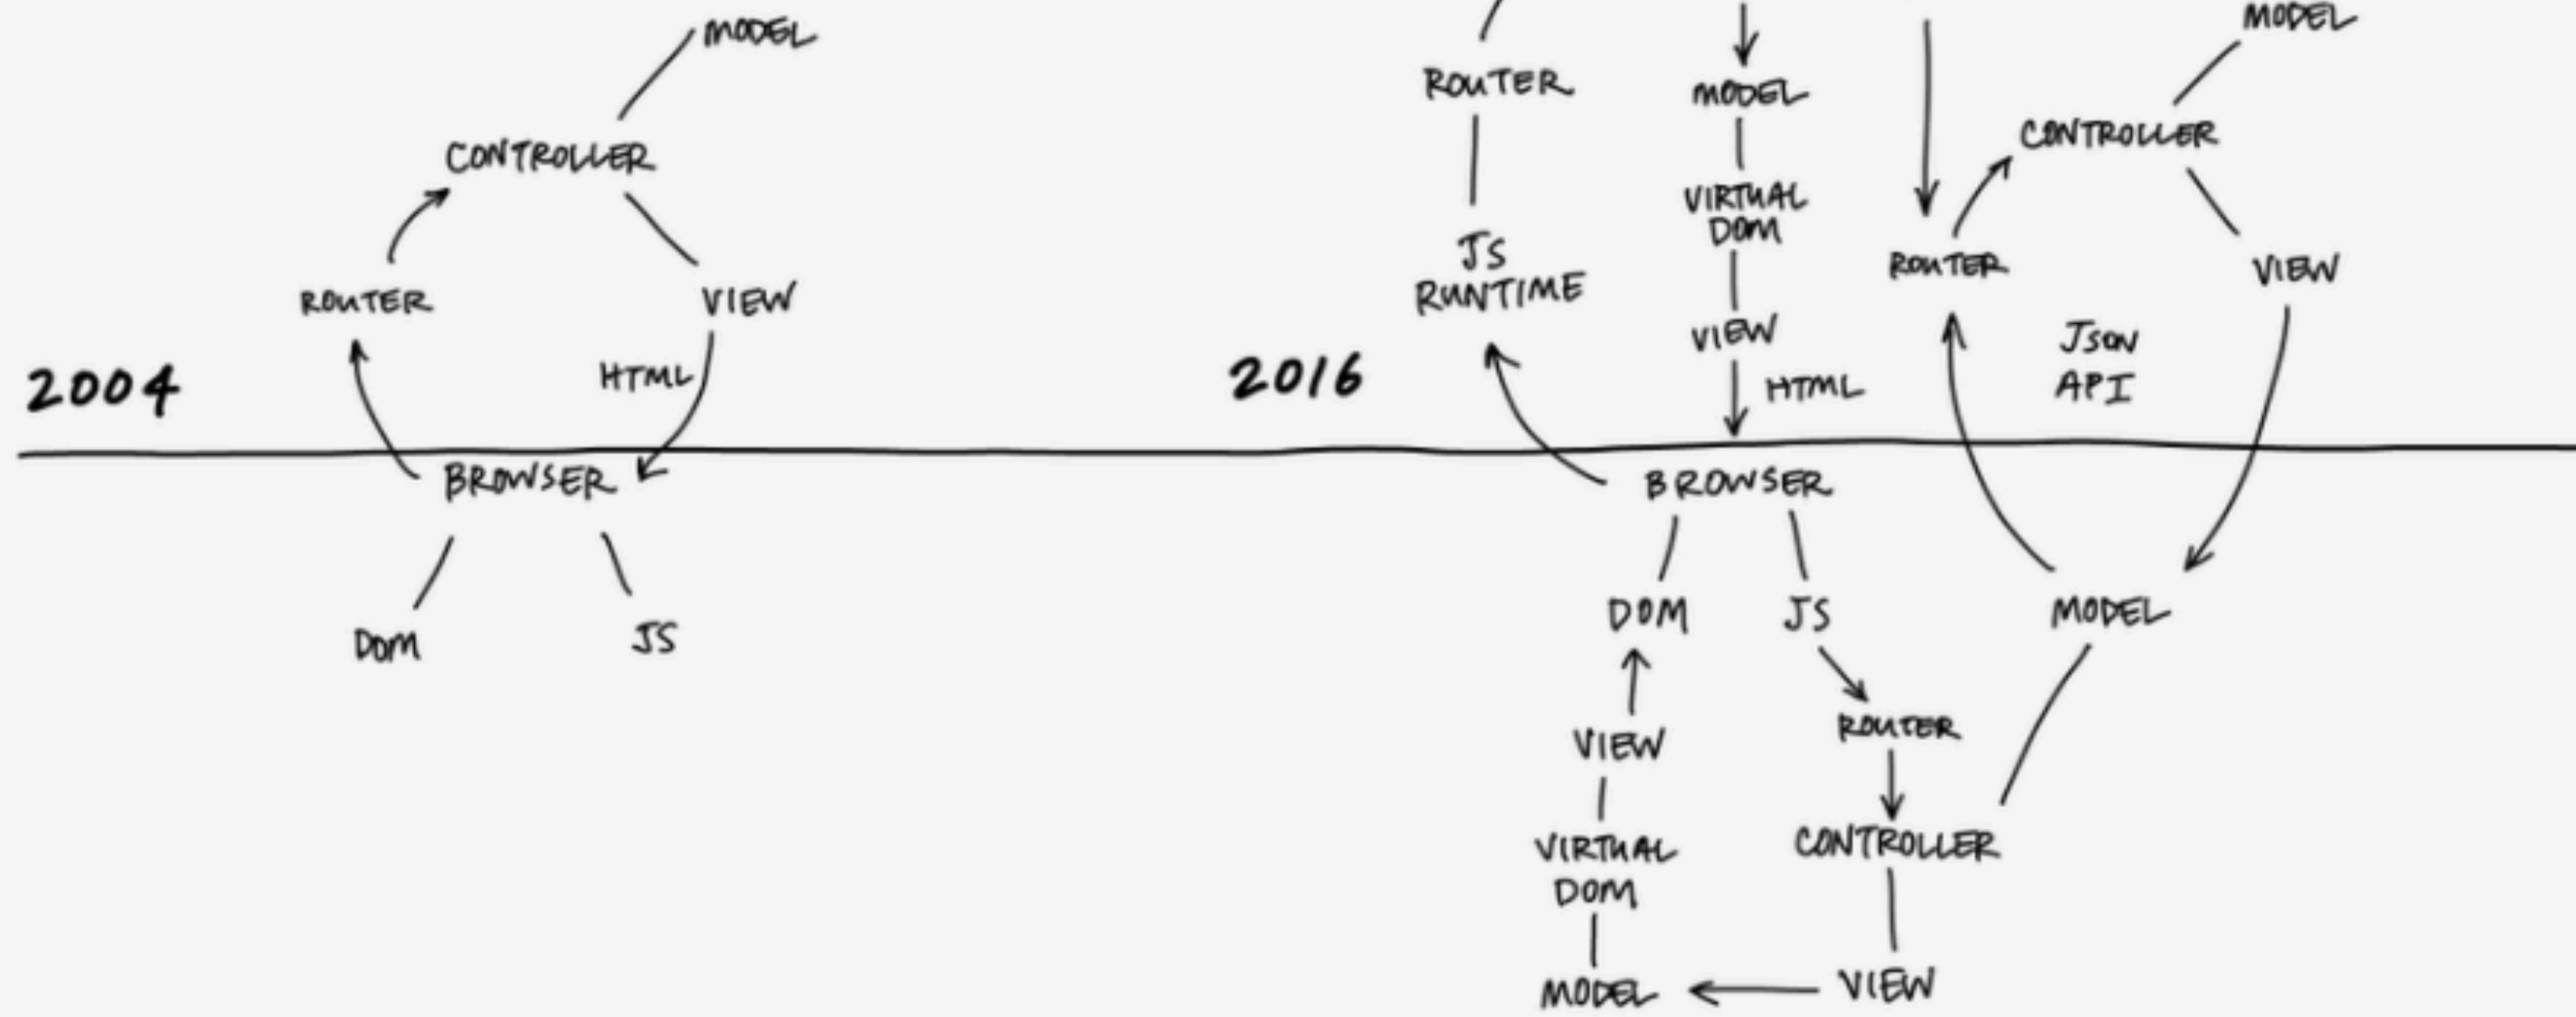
MODEL
CONTROLLER
ROUTER
VIEW
HTML
2004
BROWSER
DOM
JS

ROUTER
MODEL
MODEL
CONTROLLER
VIRTUAL DOM
JS RUNTIME
ROUTER
VIEW
VIEW
JSON API
2016
HTML
BROWSER
DOM
JS
MODEL
VIEW
ROUTER
VIRTUAL DOM
CONTROLLER
MODEL
VIEW